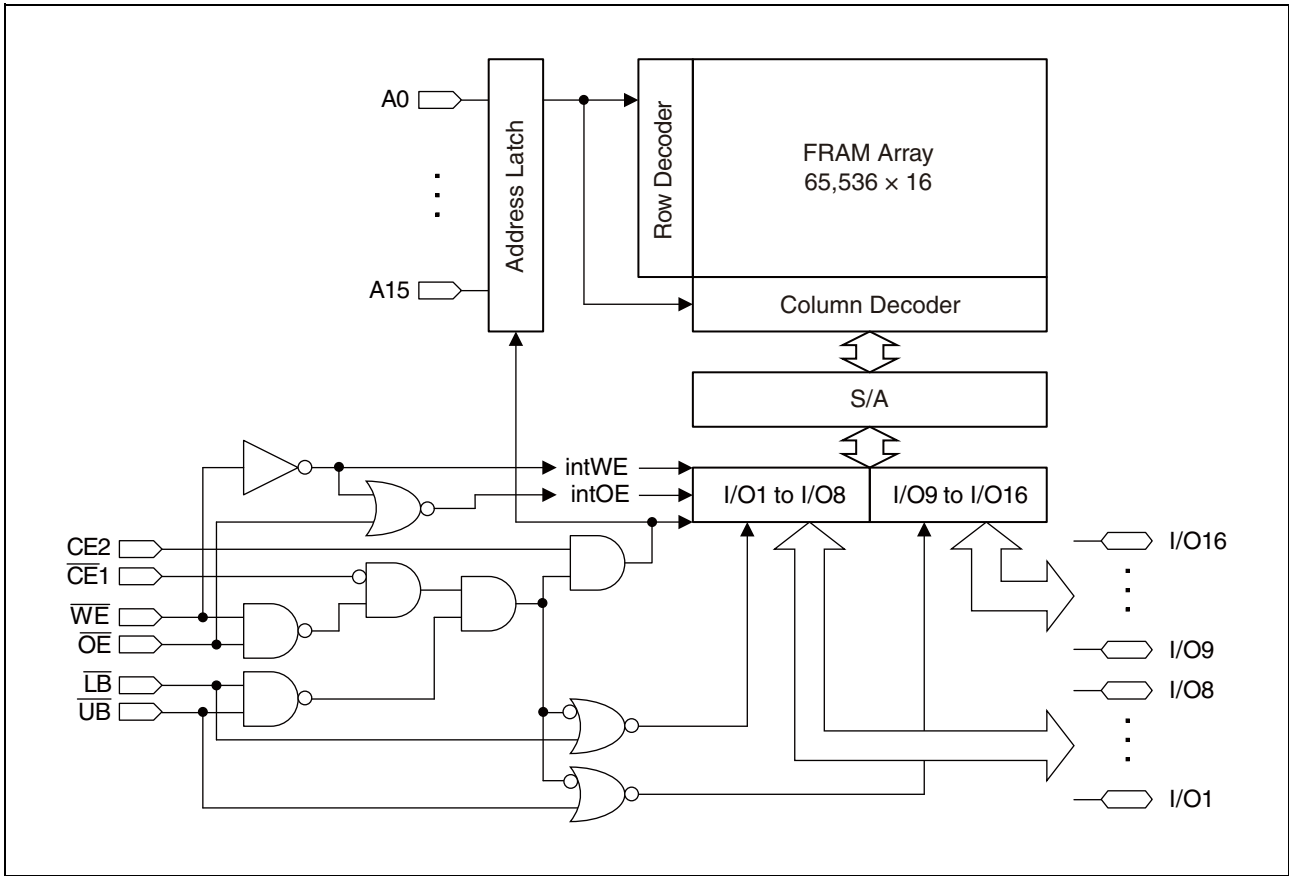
A0

A15

Address Latch

Row Decoder

FRAM Array
65,536 × 16

Column Decoder

S/A

intWE

intOE

I/O1 to I/O8

I/O9 to I/O16

CE2

$\overline{CE1}$

$\overline{WE}$

$\overline{OE}$

$\overline{LB}$

$\overline{UB}$

I/O16

I/O9

I/O8

I/O1